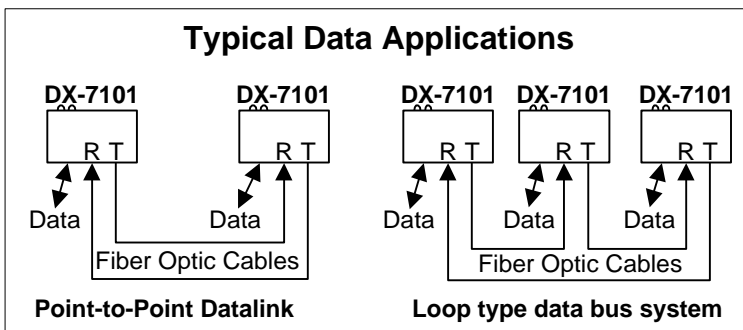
Typical Data Applications

DX-7101
R T
Data

DX-7101
R T
Data

Fiber Optic Cables

Point-to-Point Datalink

DX-7101
R T
Data

DX-7101
R T
Data

DX-7101
R T
Data

Fiber Optic Cables

Loop type data bus system